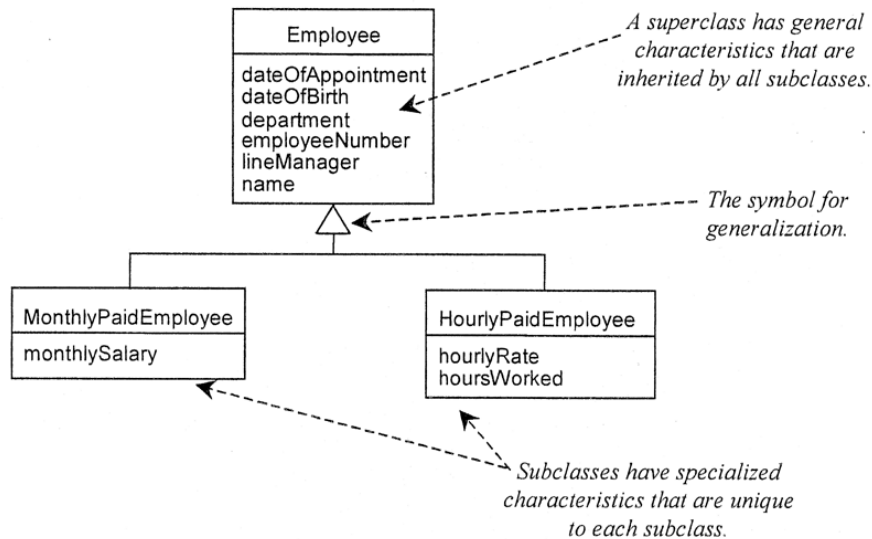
Employee

dateOfAppointment
dateOfBirth
department
employeeNumber
lineManager
name

A superclass has general characteristics that are inherited by all subclasses.

The symbol for generalization.

MonthlyPaidEmployee

monthlySalary

HourlyPaidEmployee

hourlyRate
hoursWorked

Subclasses have specialized characteristics that are unique to each subclass.